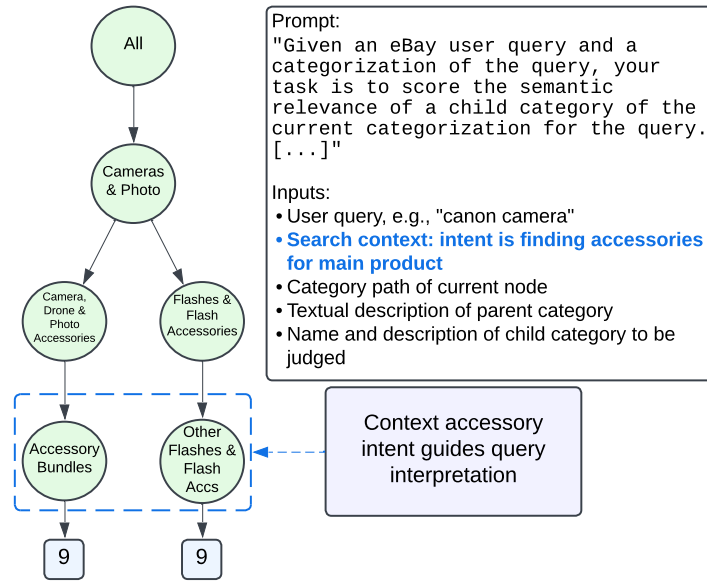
All

Cameras & Photo

Camera, Drone & Photo Accessories

Flashes & Flash Accessories

Accessory Bundles

Other Flashes & Flash Accs

9

9

Prompt:
"Given an eBay user query and a categorization of the query, your task is to score the semantic relevance of a child category of the current categorization for the query. [...]"

Inputs:
• User query, e.g., "canon camera"
• Search context: intent is finding accessories for main product
• Category path of current node
• Textual description of parent category
• Name and description of child category to be judged

Context accessory intent guides query interpretation